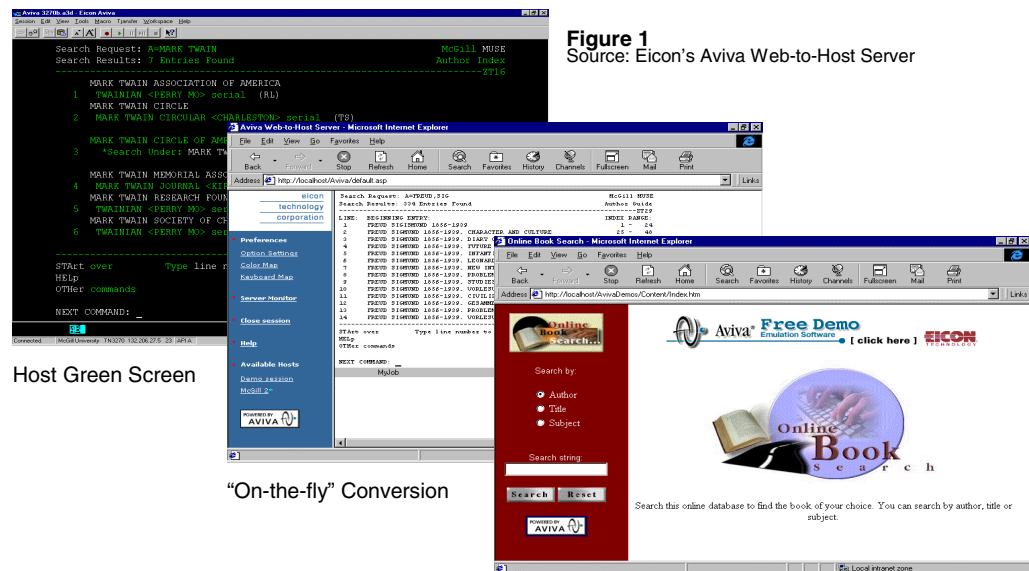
Figure 1
Source: Eicon's Aviva Web-to-Host Server

Aviva 3270lb.a3d - Eicon Aviva
Session Edit View Tools Macro Transfer Workspace Help

Search Request: A=MARK TWAIN McGill MUSE
Search Results: 7 Entries Found Author Index
ZT16

MARK TWAIN ASSOCIATION OF AMERICA
1 TWAINIAN <PERRY MO> serial (RL)
MARK TWAIN CIRCLE
2 MARK TWAIN CIRCULAR <CHARLESTON> serial (TS)
MARK TWAIN CIRCLE OF AM
3 *Search Under: MARK T
MARK TWAIN MEMORIAL ASS
4 MARK TWAIN JOURNAL <KI
MARK TWAIN RESEARCH FOUN
5 TWAINIAN <PERRY MO> ser
MARK TWAIN SOCIETY OF CH
6 TWAINIAN <PERRY MO> ser

STArt over Type line n
HElp
OTHer commands

NEXT COMMAND: _

Connected. McGill University TN3270 132.206.27.5 23 API A

Host Green Screen

Aviva Web-to-Host Server - Microsoft Internet Explorer
File Edit View Go Favorites Help
Back Forward Stop Refresh Home Search Favorites History Channels Fullscreen Mail Print
Address http://localhost/aviva/default.asp Links

eicon technology corporation
Preferences
Option Settings
Color Map
Keyboard Map
Server Monitor
Close session
Help
Available Hosts
Demo session
McGill 2^
POWERED BY AVIVA

Search Request: A=FREUD,SIG McGill MUSE
Search Results: 334 Entries Found Author Guide
ZT29
LINE: BEGINNING ENTRY: INDEX RANGE:
1 FREUD SIGMUND 1856-1939 1 - 24
2 FREUD SIGMUND 1856-1939. CHARACTER AND CULTURE 25 - 40
3 FREUD SIGMUND 1856-1939. DIARY
4 FREUD SIGMUND 1856-1939. FUTURE
5 FREUD SIGMUND 1856-1939. INFANT
6 FREUD SIGMUND 1856-1939. LEONARD
7 FREUD SIGMUND 1856-1939. NEW IN
8 FREUD SIGMUND 1856-1939. PROBLEM
9 FREUD SIGMUND 1856-1939. STUDIES
10 FREUD SIGMUND 1856-1939. WORLEZU
11 FREUD SIGMUND 1856-1939. CIVILIZ
12 FREUD SIGMUND 1856-1939. GESAMM
13 FREUD SIGMUND 1856-1939. PROBLEM
14 FREUD SIGMUND 1856-1939. WORLESU

STArt over Type line number to
HElp
OTHer commands

NEXT COMMAND: _
MyJob

"On-the-fly" Conversion

Online Book Search - Microsoft Internet Explorer
File Edit View Go Favorites Help
Back Forward Stop Refresh Home Search Favorites History Channels Fullscreen Mail Print
Address http://localhost/AvivaDemos/Content/Index.htm Links

Online Book Search...
Aviva® Free Demo
Emulation Software
[ click here ]
EICON TECHNOLOGY

Search by:
Author
Title
Subject

Search string:
Search Reset

POWERED BY AVIVA

Online Book Search

Search this online database to find the book of your choice. You can search by author, title or subject.

Local intranet zone